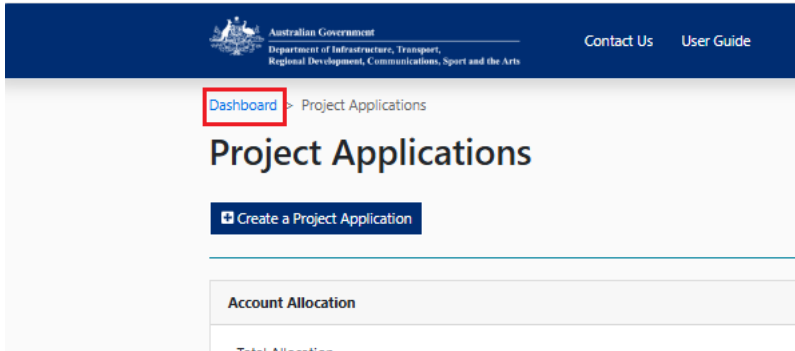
Australian Government
Department of Infrastructure, Transport, Regional Development, Communications, Sport and the Arts

Contact Us User Guide

Dashboard > Project Applications

Project Applications

Create a Project Application

Account Allocation

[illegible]